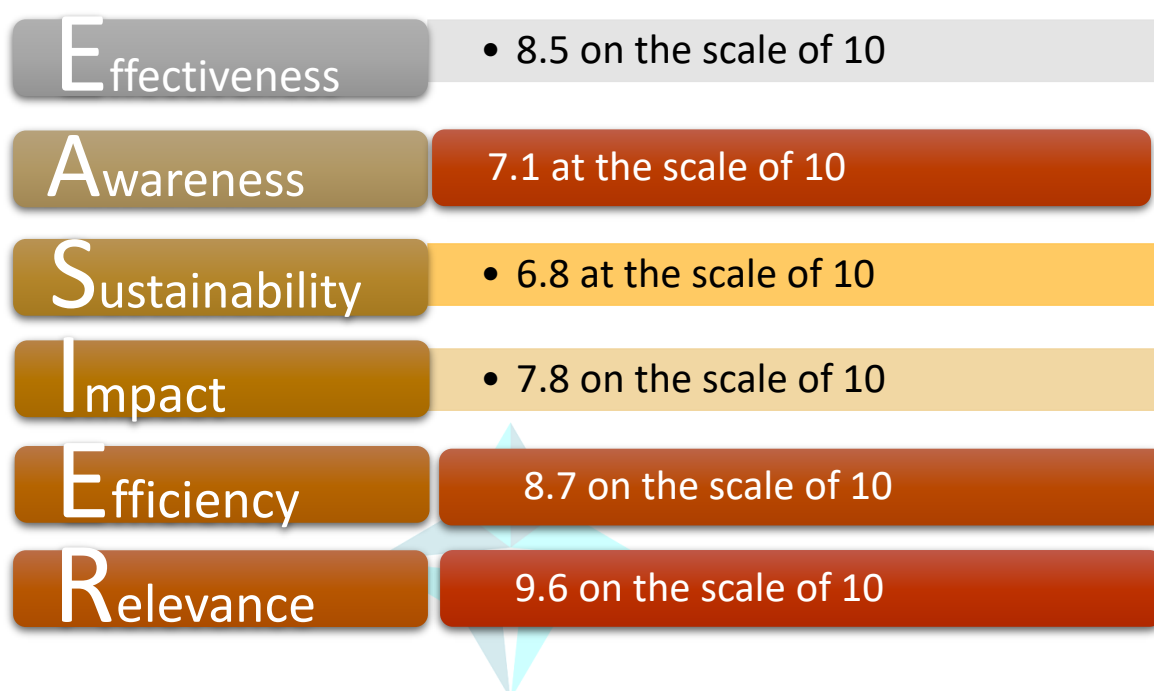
Effectiveness

• 8.5 on the scale of 10

Awareness

7.1 at the scale of 10

Sustainability

• 6.8 at the scale of 10

Impact

• 7.8 on the scale of 10

Efficiency

8.7 on the scale of 10

Relevance

9.6 on the scale of 10